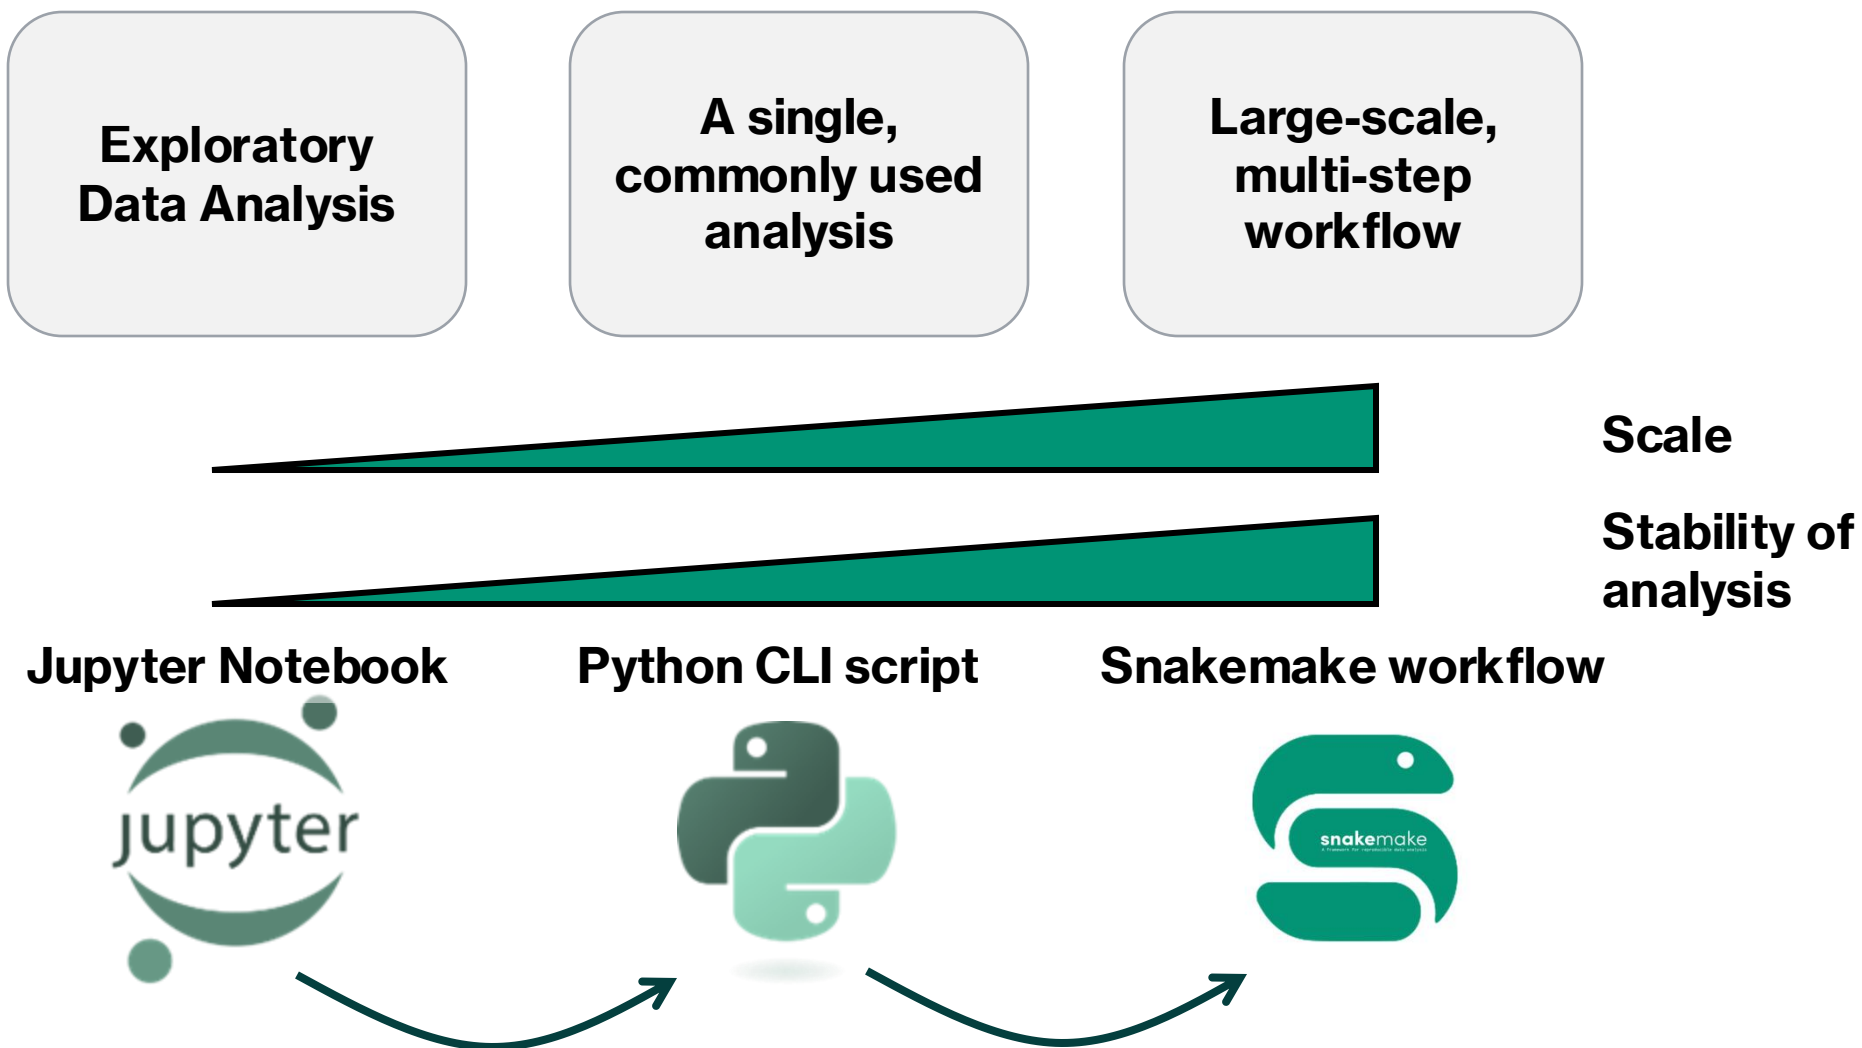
Exploratory Data Analysis

A single, commonly used analysis

Large-scale, multi-step workflow

Scale

Stability of analysis

Jupyter Notebook

Python CLI script

Snakemake workflow

jupyter

snakemake

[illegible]